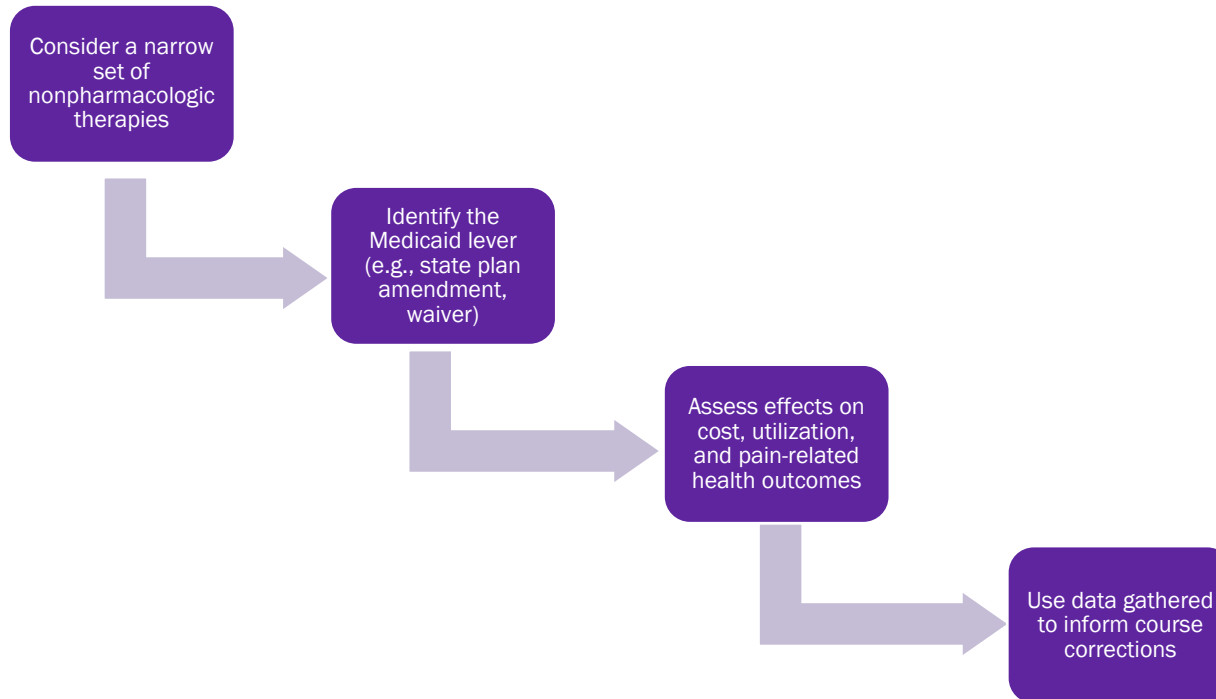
Consider a narrow set of nonpharmacologic therapies

Identify the Medicaid lever (e.g., state plan amendment, waiver)

Assess effects on cost, utilization, and pain-related health outcomes

Use data gathered to inform course corrections